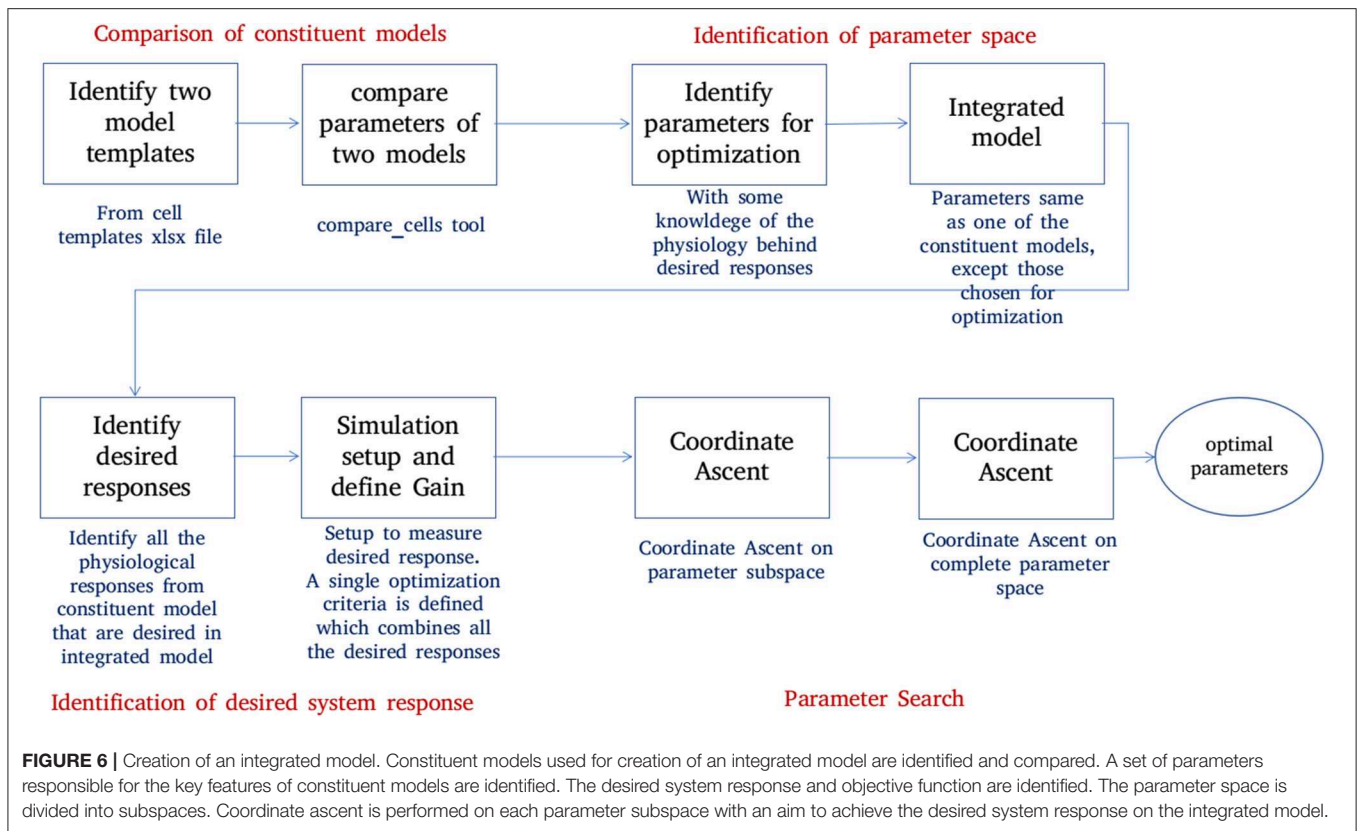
Comparison of constituent models

Identification of parameter space

Identify two model templates

From cell templates xlsx file

compare parameters of two models

compare_cells tool

Identify parameters for optimization

With some knowldege of the physiology behind desired responses

Integrated model

Parameters same as one of the constituent models, except those chosen for optimization

Identify desired responses

Identify all the physiological responses from constituent model that are desired in integrated model

Simulation setup and define Gain

Setup to measure desired response. A single optimization criteria is defined which combines all the desired responses

Coordinate Ascent

Coordinate Ascent on parameter subspace

Coordinate Ascent

Coordinate Ascent on complete parameter space

optimal parameters

Identification of desired system response

Parameter Search

**FIGURE 6 |** Creation of an integrated model. Constituent models used for creation of an integrated model are identified and compared. A set of parameters responsible for the key features of constituent models are identified. The desired system response and objective function are identified. The parameter space is divided into subspaces. Coordinate ascent is performed on each parameter subspace with an aim to achieve the desired system response on the integrated model.